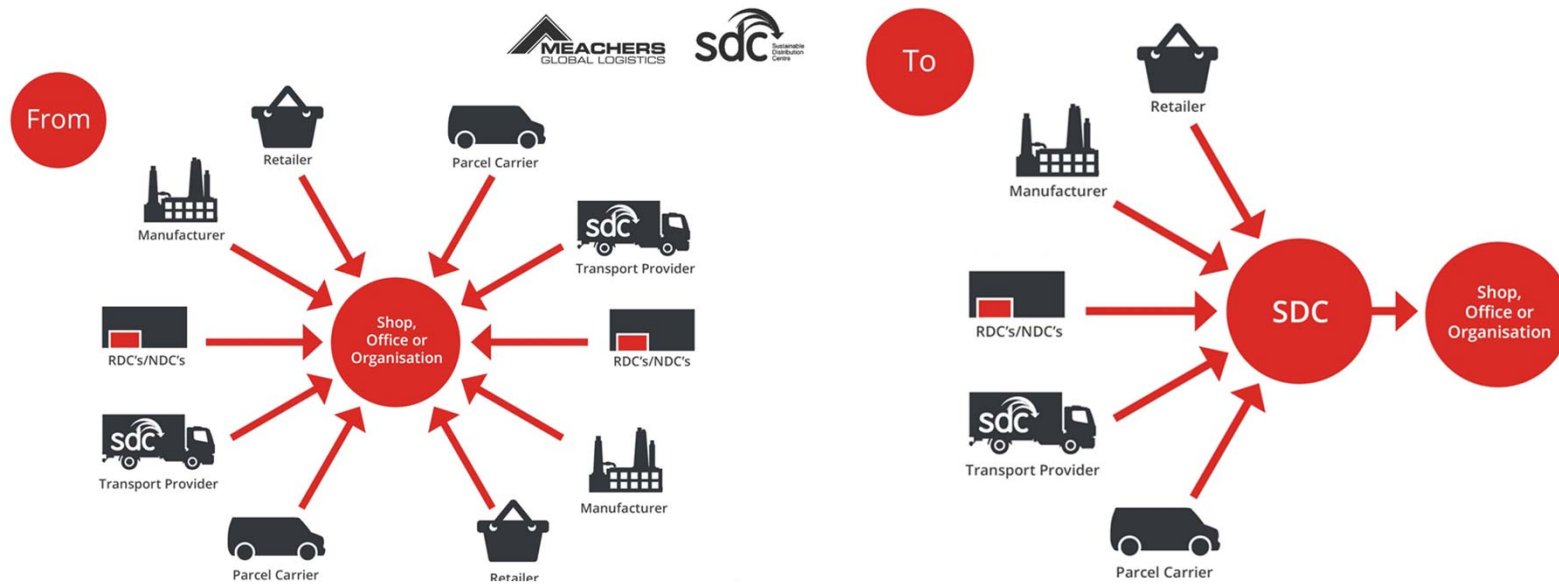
MEACHERS
GLOBAL LOGISTICS

sdc Sustainable Distribution Centre

From

Retailer

Parcel Carrier

Manufacturer

sdc

Transport Provider

RDC's/NDC's

Shop, Office or Organisation

RDC's/NDC's

sdc

Transport Provider

Manufacturer

Parcel Carrier

Retailer

To

Retailer

Manufacturer

RDC's/NDC's

SDC

Shop, Office or Organisation

sdc

Transport Provider

Parcel Carrier